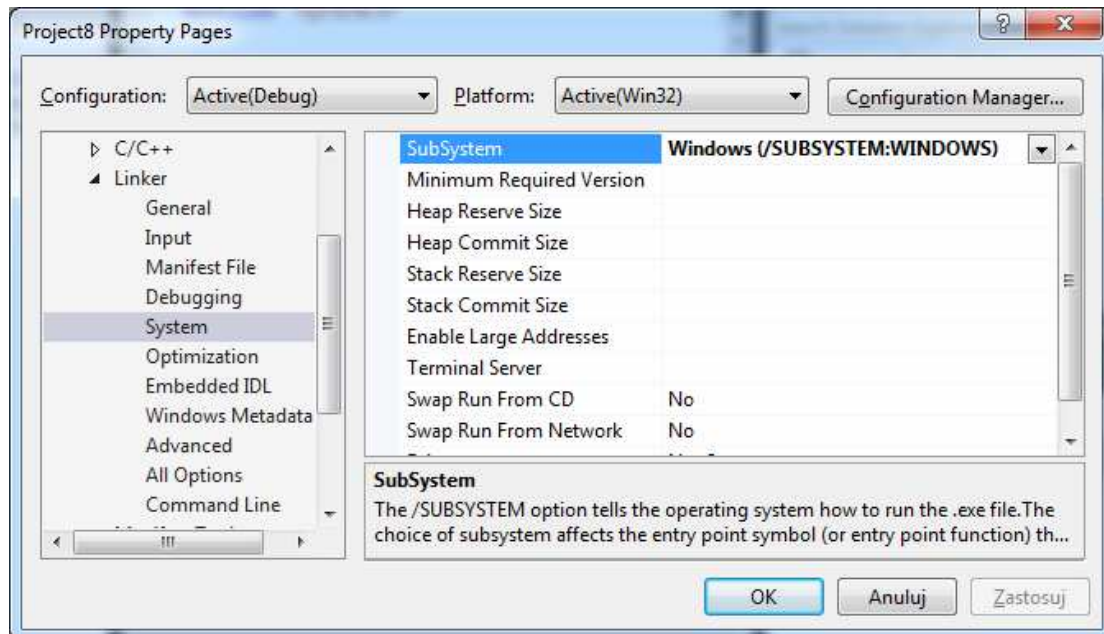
Project8 Property Pages

Configuration: Active(Debug)

Platform: Active(Win32)

Configuration Manager...

C/C++
Linker
General
Input
Manifest File
Debugging
System
Optimization
Embedded IDL
Windows Metadata
Advanced
All Options
Command Line

| | |
|---|---|
| SubSystem | Windows (/SUBSYSTEM:WINDOWS) |
| Minimum Required Version | |
| Heap Reserve Size | |
| Heap Commit Size | |
| Stack Reserve Size | |
| Stack Commit Size | |
| Enable Large Addresses | |
| Terminal Server | |
| Swap Run From CD | No |
| Swap Run From Network | No |

SubSystem
The /SUBSYSTEM option tells the operating system how to run the .exe file.The choice of subsystem affects the entry point symbol (or entry point function) th...

OK Anuluj Zastosuj